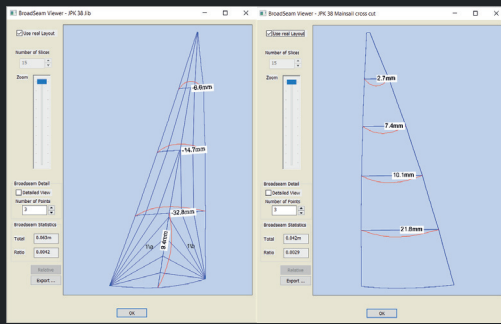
BroadSeam Viewer - JPK 38 Jib

Use real Layout

Number of Slices
19

Zoom

-6.6mm

-14.7mm

-32.8mm

8.4mm

Broadseam Detail
Detailed View
Number of Points
3

Broadseam Statistics
Total 0.665m
Ratio 0.0042

Relative
Export ...

OK

BroadSeam Viewer - JPK 38 Mainsail cross-cut

Use real Layout

Number of Slices
15

Zoom

2.7mm

7.4mm

10.1mm

21.8mm

Broadseam Detail
Detailed View
Number of Points
3

Broadseam Statistics
Total 0.642m
Ratio 0.0029

Relative
Export ...

OK